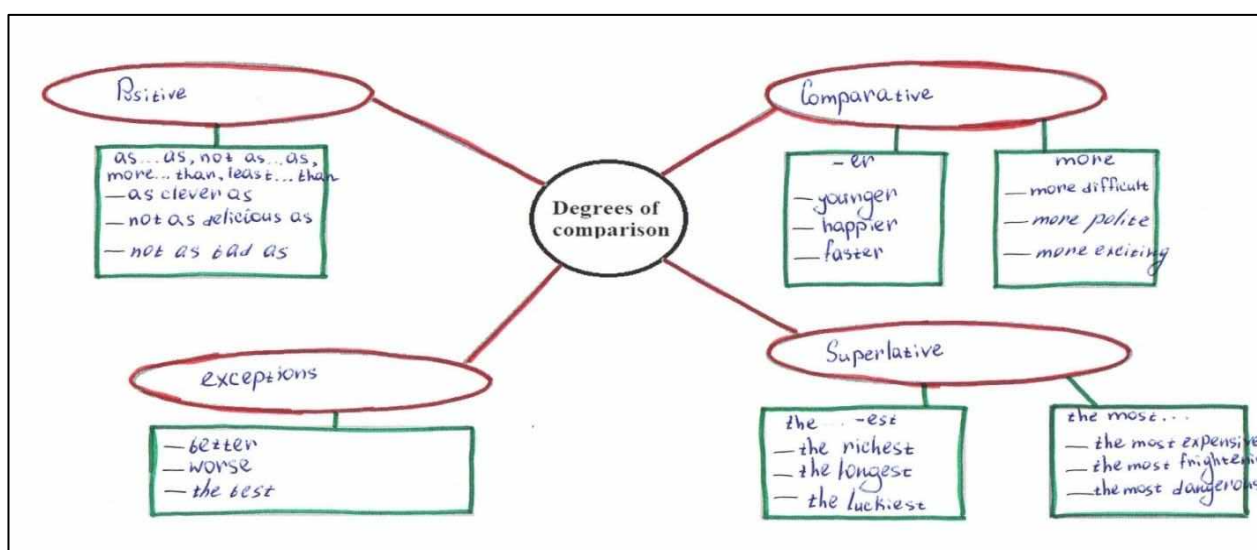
Positive

as...as, not as...as, more... than, least... than
—as clever as
—not as delicious as
—not as bad as

Degrees of comparison

Comparative

-er
—younger
—happier
—faster

more
—more difficult
—more polite
—more exciting

exceptions

—better
—worse
—the best

Superlative

the ... -est
—the richest
—the longest
—the luckiest

the most...
—the most expensi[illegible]
—the most frighte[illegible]
—the most dangero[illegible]